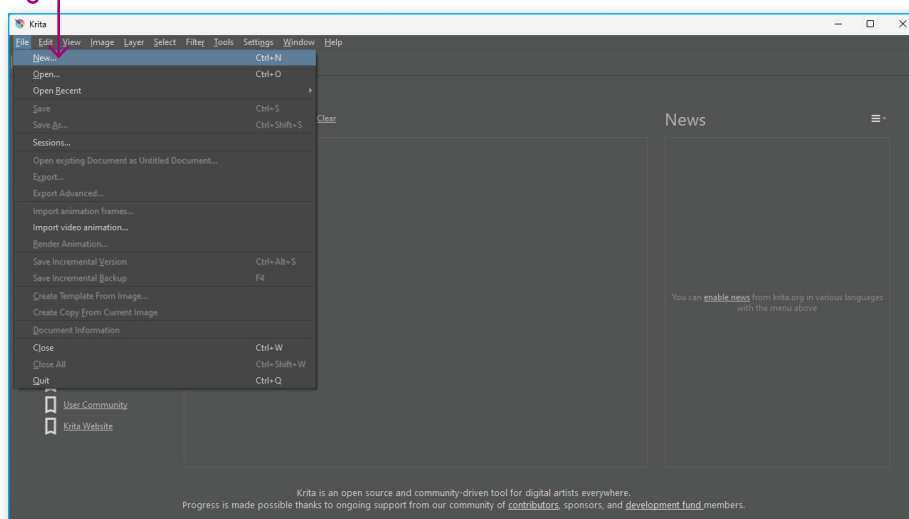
Krita

File Edit View Image Layer Select Filter Tools Settings Window Help

New... Ctrl+N
Open... Ctrl+O
Open Recent
Save Ctrl+S
Save As... Ctrl+Shift+S
Sessions...
Open existing Document as Untitled Document...
Export...
Export Advanced...
Import animation frames...
Import video animation...
Render Animation...
Save Incremental Version Ctrl+Alt+S
Save Incremental Backup F4
Create Template From Image...
Create Copy From Current Image
Document Information
Close Ctrl+W
Close All Ctrl+Shift+W
Quit Ctrl+Q

Clear

News

You can enable news from krita.org in various languages with the menu above

User Community
Krita Website

Krita is an open source and community-driven tool for digital artists everywhere.
Progress is made possible thanks to ongoing support from our community of contributors, sponsors, and development fund members.